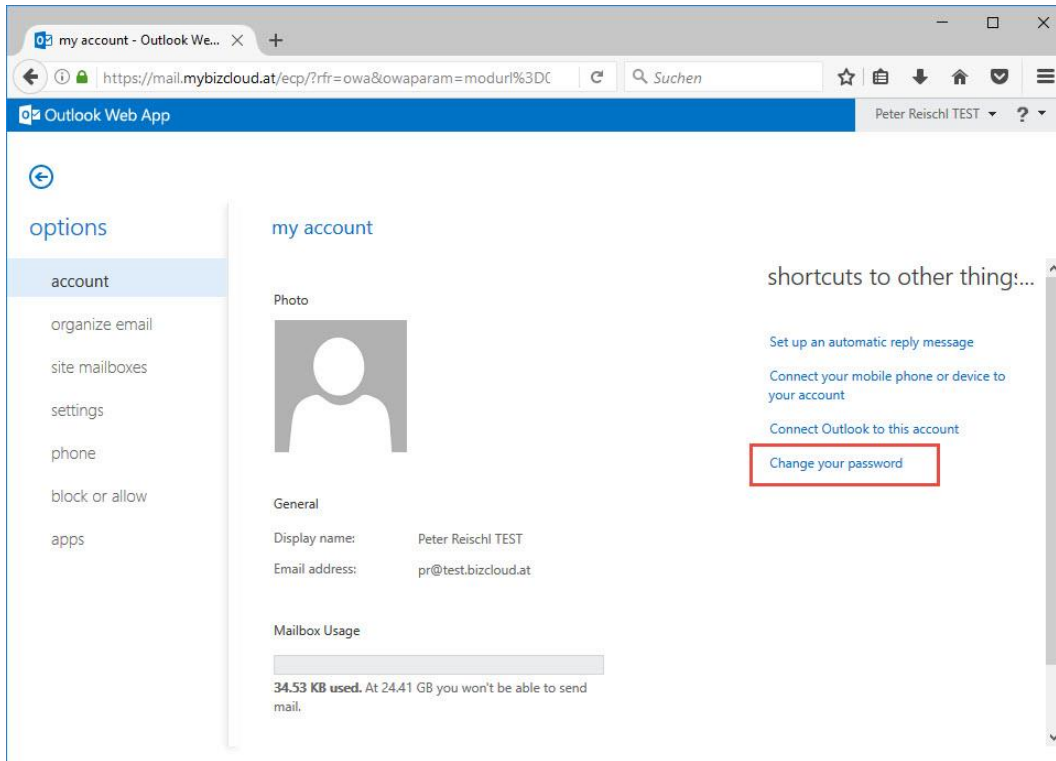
my account - Outlook We... ×

https://mail.mybizcloud.at/ecp/?rfr=owa&owaparam=modurl%3D0

Suchen

Outlook Web App

Peter Reischl TEST ▾ ? ▾

options

account

organize email

site mailboxes

settings

phone

block or allow

apps

my account

Photo

General

Display name: Peter Reischl TEST

Email address: pr@test.bizcloud.at

Mailbox Usage

**34.53 KB used.** At 24.41 GB you won't be able to send mail.

shortcuts to other thing:...

Set up an automatic reply message

Connect your mobile phone or device to your account

Connect Outlook to this account

Change your password